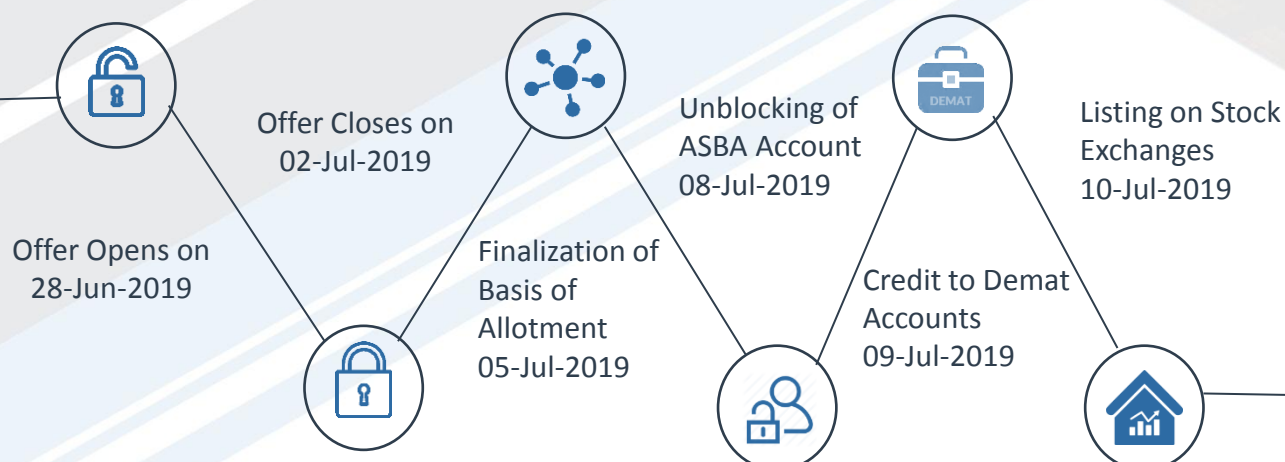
Offer Opens on
28-Jun-2019

Offer Closes on
02-Jul-2019

Finalization of
Basis of
Allotment
05-Jul-2019

Unblocking of
ASBA Account
08-Jul-2019

DEMAT

Credit to Demat
Accounts
09-Jul-2019

Listing on Stock
Exchanges
10-Jul-2019